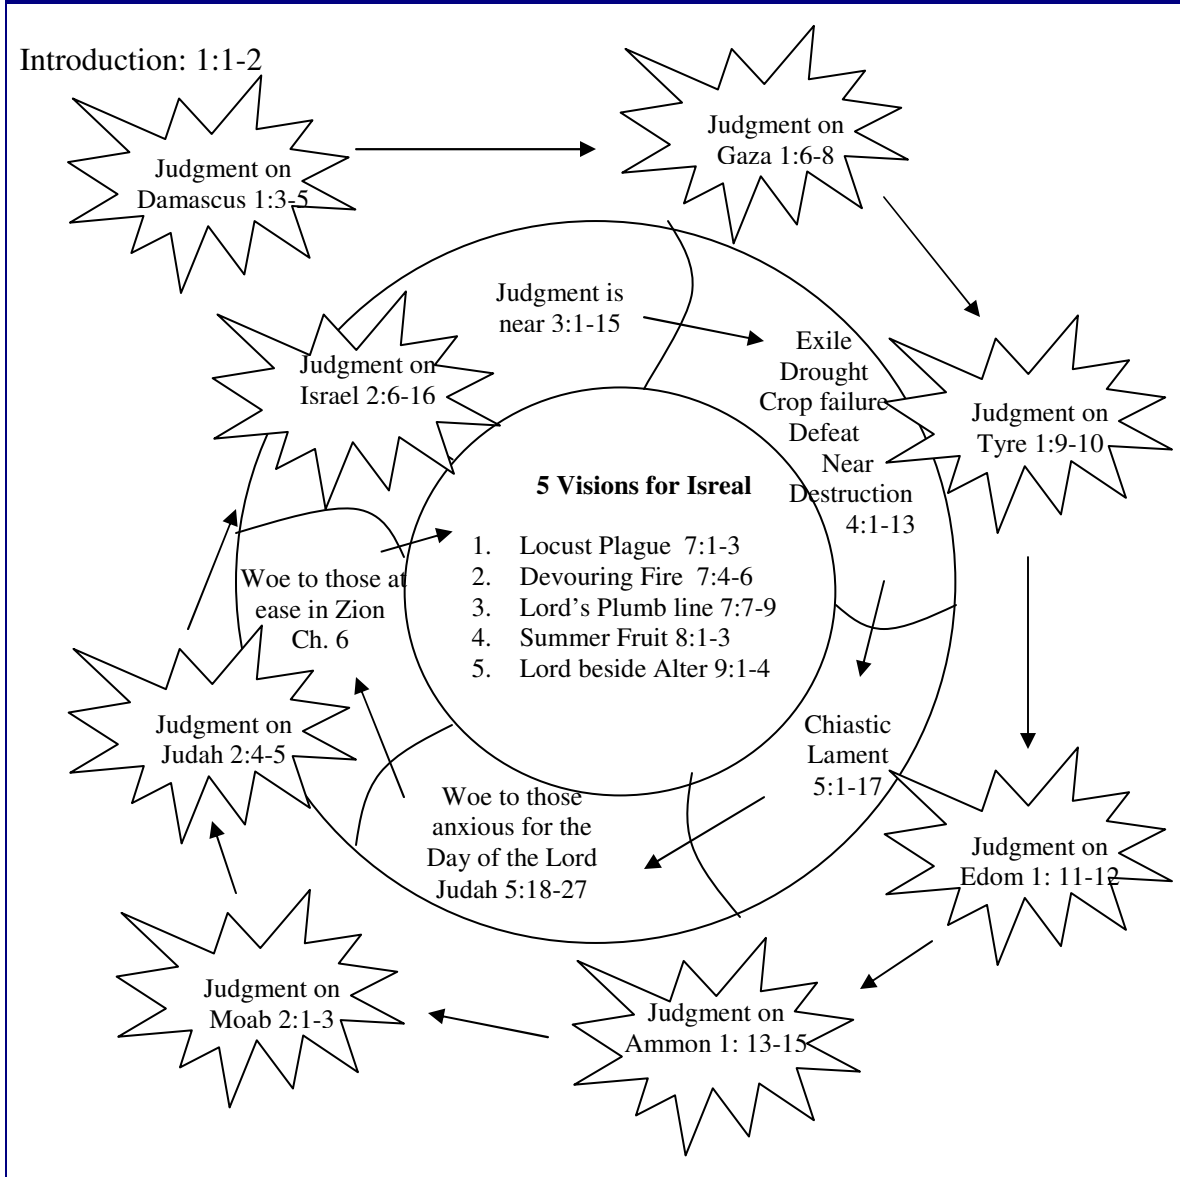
Introduction: 1:1-2

Judgment on Damascus 1:3-5

Judgment on Gaza 1:6-8

Judgment is near 3:1-15

Judgment on Israel 2:6-16

Exile
Drought
Crop failure
Defeat
Near
Destruction
4:1-13

Judgment on Tyre 1:9-10

**5 Visions for Isreal**

1. Locust Plague 7:1-3
2. Devouring Fire 7:4-6
3. Lord's Plumb line 7:7-9
4. Summer Fruit 8:1-3
5. Lord beside Alter 9:1-4

Woe to those at ease in Zion
Ch. 6

Judgment on Judah 2:4-5

Chiastic
Lament
5:1-17

Woe to those anxious for the Day of the Lord
Judah 5:18-27

Judgment on Edom 1: 11-12

Judgment on Moab 2:1-3

Judgment on Ammon 1: 13-15